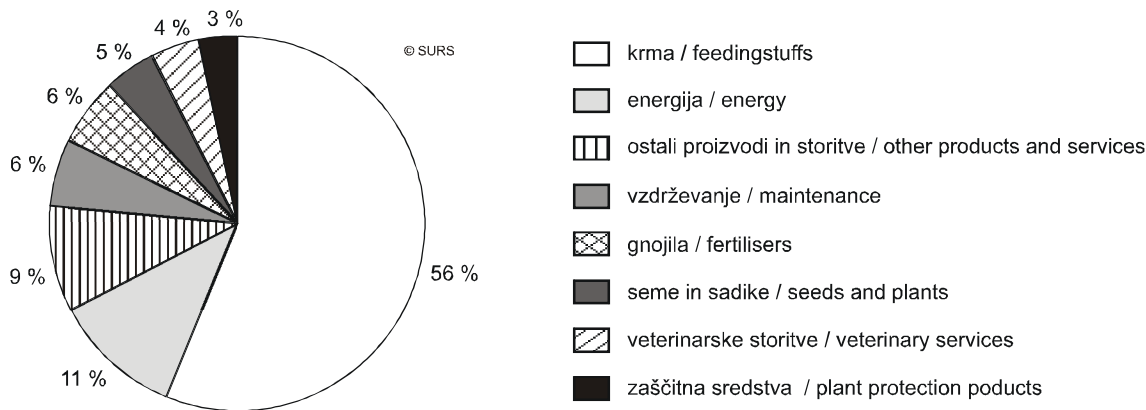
© SURS

56 %

11 %

9 %

6 %

6 %

5 %

4 %

3 %

krma / feedingstuffs

energija / energy

ostali proizvodi in storitve / other products and services

vzdrževanje / maintenance

gnojila / fertilisers

seme in sadike / seeds and plants

veterinarske storitve / veterinary services

zaščitna sredstva / plant protection poducts